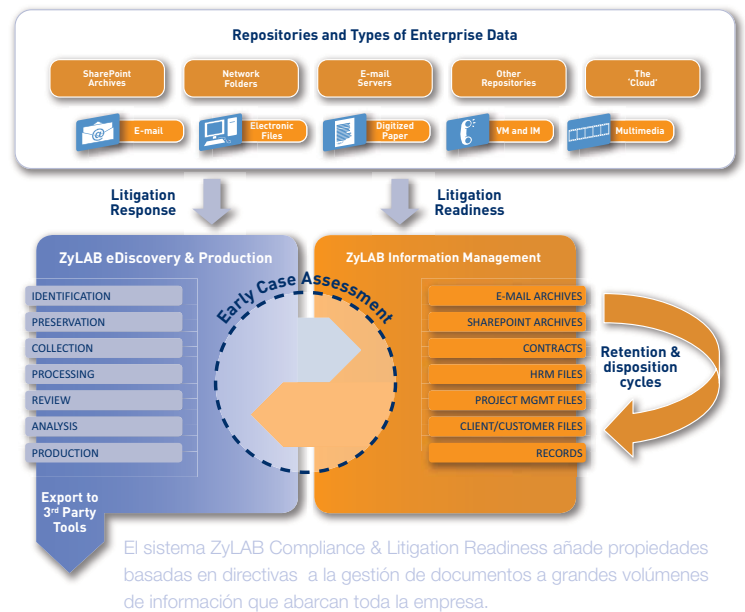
Repositories and Types of Enterprise Data

SharePoint Archives

Network Folders

E-mail Servers

Other Repositories

The 'Cloud'

E-mail

Electronic Files

Digitized Paper

VM and IM

Multimedia

Litigation Response

Litigation Readiness

ZyLAB eDiscovery & Production

IDENTIFICATION
PRESERVATION
COLLECTION
PROCESSING
REVIEW
ANALYSIS
PRODUCTION

Early Case Assessment

ZyLAB Information Management

E-MAIL ARCHIVES
SHAREPOINT ARCHIVES
CONTRACTS
HRM FILES
PROJECT MGMT FILES
CLIENT/CUSTOMER FILES
RECORDS

Retention & disposition cycles

Export to 3$^{rd}$ Party Tools

El sistema ZyLAB Compliance & Litigation Readiness añade propiedades basadas en directivas a la gestión de documentos a grandes volúmenes de información que abarcan toda la empresa.